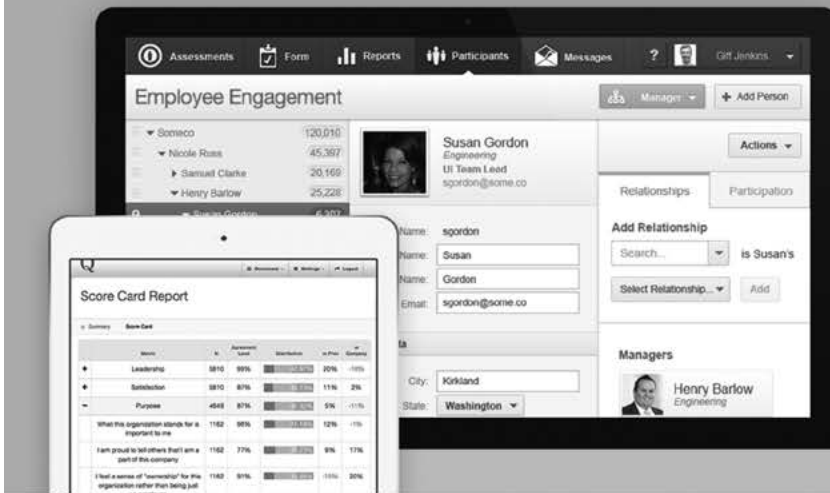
Assessments Form Reports Participants Messages ? Giff Jenkins

Employee Engagement

Manager + Add Person

Someco 120,010
Nicole Ross 45,397
Samuel Clarke 20,169
Henry Barlow 25,228

Susan Gordon
Engineering
UI Team Lead
sgordon@some.co

Actions

Relationships Participation

Add Relationship

Search... is Susan's

Select Relationship... Add

Name: sgordon
Name: Susan
Name: Gordon
Email: sgordon@some.co

City: Kirkland
State: Washington

Managers

Henry Barlow
Engineering

Score Card Report

Summary Score Card

| Metric | N | Agreement Level | Distribution | vs Prior | vs Company |
|---|---|---|---|---|---|
| Leadership | 5810 | 99% | | 20% | -16% |
| Satisfaction | 5810 | 87% | | 11% | 2% |
| Purpose | 4649 | 87% | | 5% | -11% |
| What this organization stands for is important to me | 1162 | 98% | | 12% | -1% |
| I am proud to tell others that I am a part of this company | 1162 | 77% | | 9% | 17% |
| I feel a sense of "ownership" for this organization rather than being just | 1162 | 91% | | -15% | 30% |